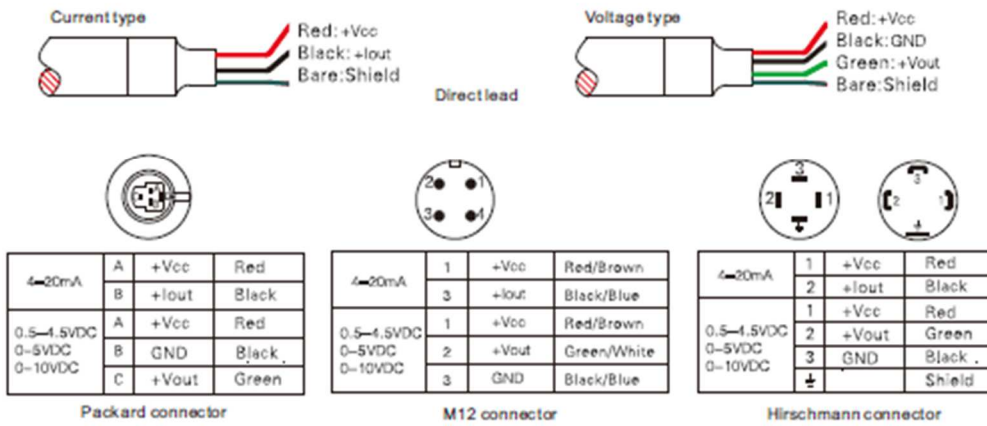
Current type

Red: +Vcc
Black: +Iout
Bare: Shield

Voltage type

Red: +Vcc
Black: GND
Green: +Vout
Bare: Shield

Direct lead

| 4–20mA | A | +Vcc | Red |
|---|---|---|---|
| | B | +Iout | Black |
| 0.5–4.5VDC 0–5VDC 0–10VDC | A | +Vcc | Red |
| | B | GND | Black |
| | C | +Vout | Green |

Packard connector

2 1
3 4

| 4–20mA | 1 | +Vcc | Red/Brown |
|---|---|---|---|
| | 3 | +Iout | Black/Blue |
| 0.5–4.5VDC 0–5VDC 0–10VDC | 1 | +Vcc | Red/Brown |
| | 2 | +Vout | Green/White |
| | 3 | GND | Black/Blue |

M12 connector

3
2 1

3
2 1

| 4–20mA | 1 | +Vcc | Red |
|---|---|---|---|
| | 2 | +Iout | Black |
| 0.5–4.5VDC 0–5VDC 0–10VDC | 1 | +Vcc | Red |
| | 2 | +Vout | Green |
| | 3 | GND | Black |
| | ⏚ | | Shield |

Hirschmann connector